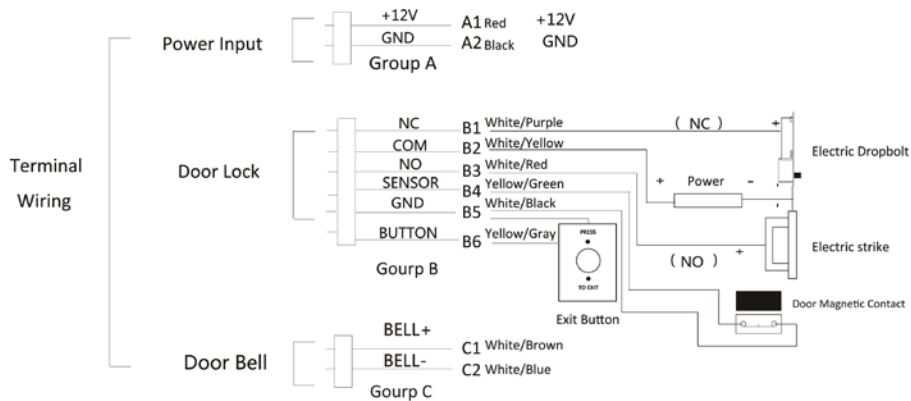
Terminal Wiring

Power Input
+12V A1 Red +12V
GND A2 Black GND
Group A

Door Lock
NC B1 White/Purple
COM B2 White/Yellow
NO B3 White/Red
SENSOR B4 Yellow/Green
GND B5 White/Black
BUTTON B6 Yellow/Gray
Gourp B

( NC )
+
Electric Dropbolt
+ Power -
( NO )
+
Electric strike
-

PRESS
TO EXIT
Exit Button

Door Magnetic Contact

Door Bell
BELL+ C1 White/Brown
BELL- C2 White/Blue
Gourp C